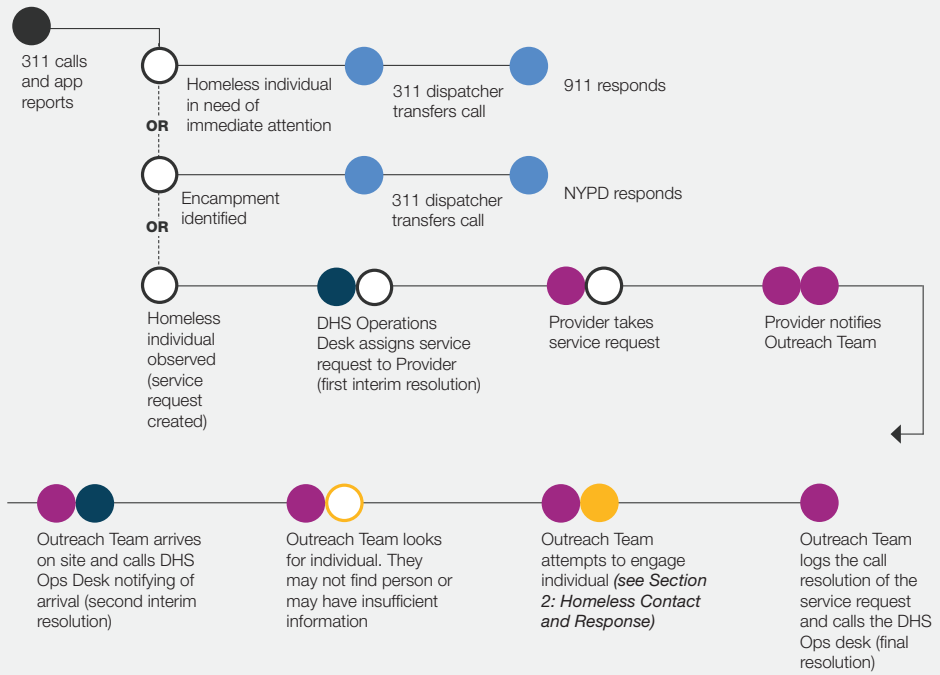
311 calls and app reports

Homeless individual in need of immediate attention

311 dispatcher transfers call

911 responds

OR

Encampment identified

311 dispatcher transfers call

NYPD responds

OR

Homeless individual observed (service request created)

DHS Operations Desk assigns service request to Provider (first interim resolution)

Provider takes service request

Provider notifies Outreach Team

Outreach Team arrives on site and calls DHS Ops Desk notifying of arrival (second interim resolution)

Outreach Team looks for individual. They may not find person or may have insufficient information

Outreach Team attempts to engage individual *(see Section 2: Homeless Contact and Response)*

Outreach Team logs the call resolution of the service request and calls the DHS Ops desk (final resolution)